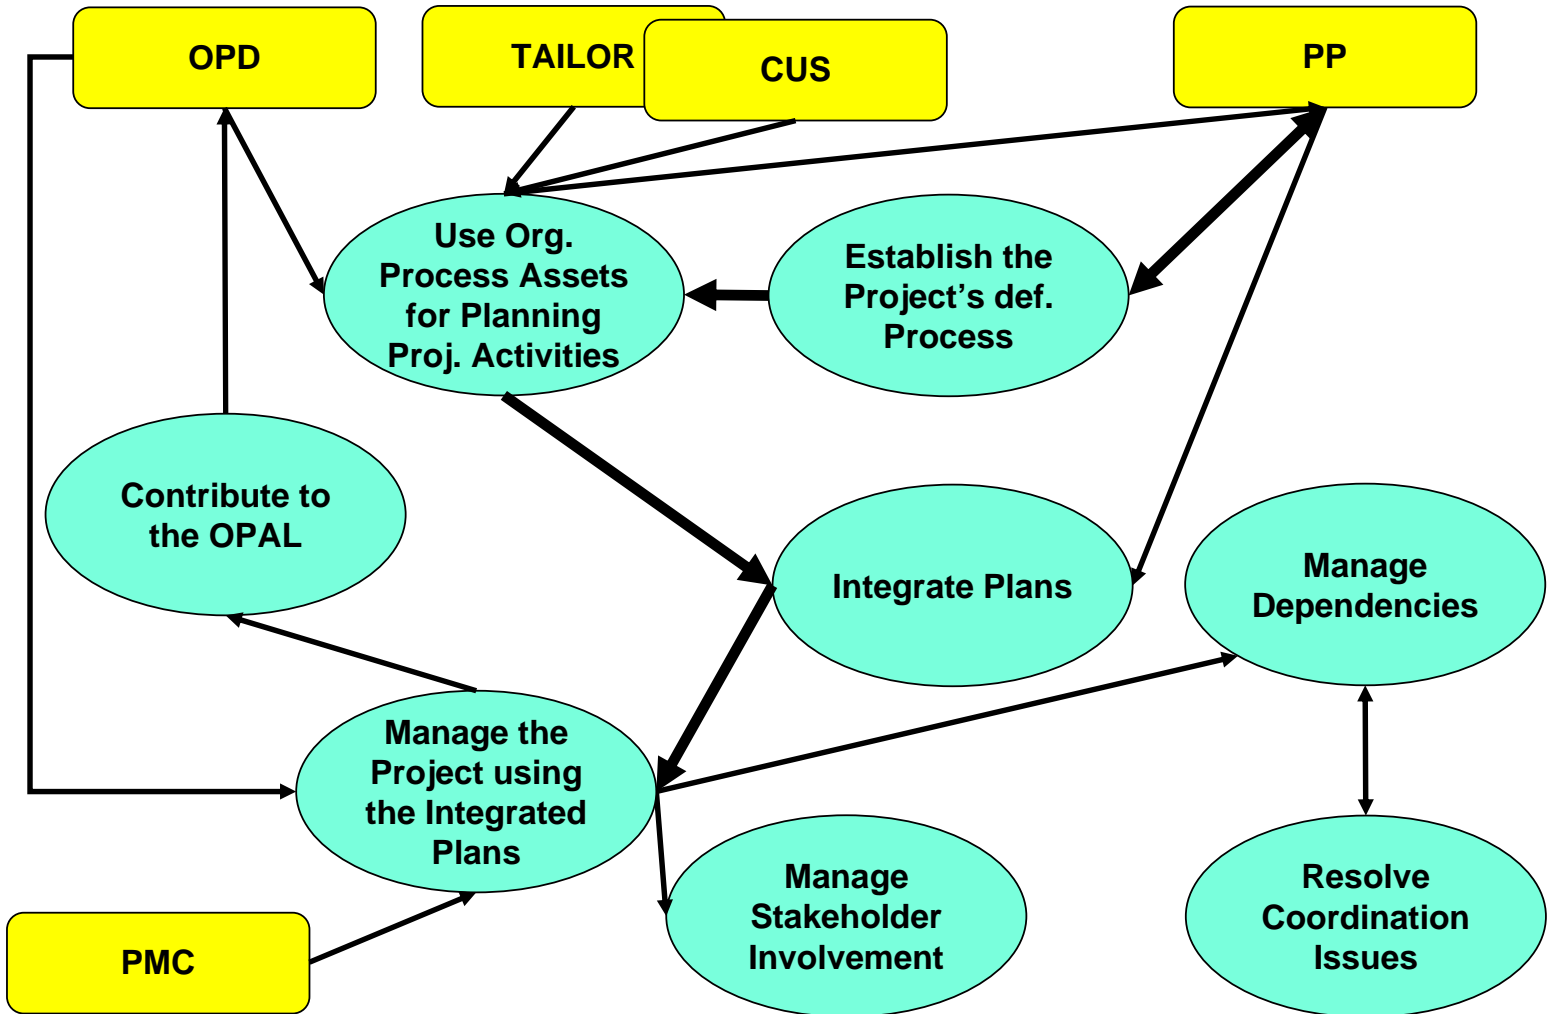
OPD

TAILOR

CUS

PP

Use Org. Process Assets for Planning Proj. Activities

Establish the Project’s def. Process

Contribute to the OPAL

Integrate Plans

Manage Dependencies

Manage the Project using the Integrated Plans

Manage Stakeholder Involvement

Resolve Coordination Issues

PMC